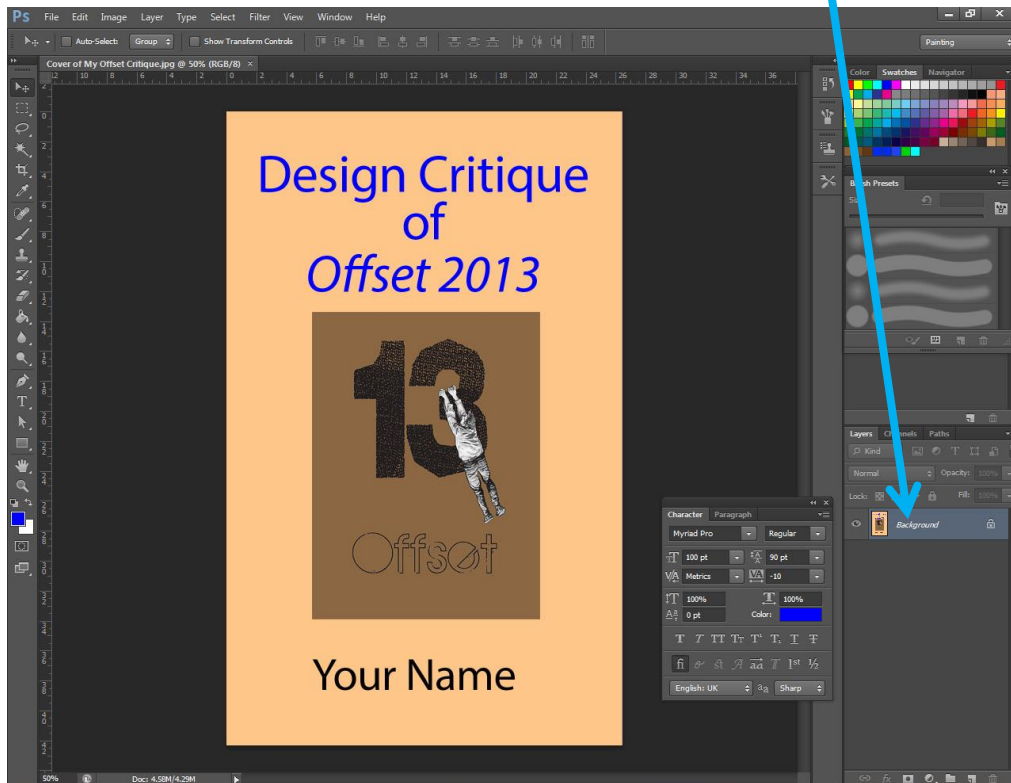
Ps File Edit Image Layer Type Select Filter View Window Help

Auto-Select: Group Show Transform Controls

Painting

Cover of My Offset Critique.jpg @ 50% (RGB/8) ×

Design Critique of Offset 2013

13

Offset

Your Name

Color Swatches Navigator

Brush Presets

Layers Channels Paths

Kind

Normal Opacity: 100%

Lock: Fill: 100%

Background

Character Paragraph

Myriad Pro Regular

100 pt 90 pt

Metrics -10

100% 100%

0 pt Color:

English: UK aa Sharp

50% Doc: 4.58M/4.29M